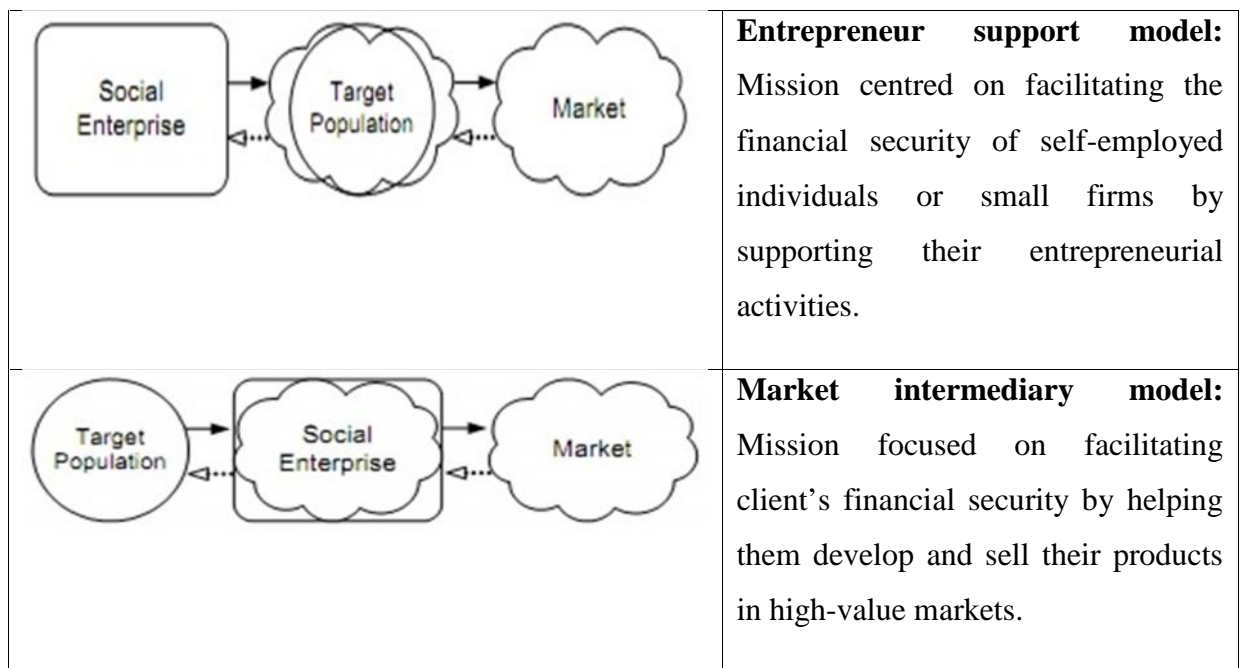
| Social Enterprise → Target Population → Market | **Entrepreneur support model:** Mission centred on facilitating the financial security of self-employed individuals or small firms by supporting their entrepreneurial activities. |
|---|---|
| Target Population → Social Enterprise → Market | **Market intermediary model:** Mission focused on facilitating client's financial security by helping them develop and sell their products in high-value markets. |